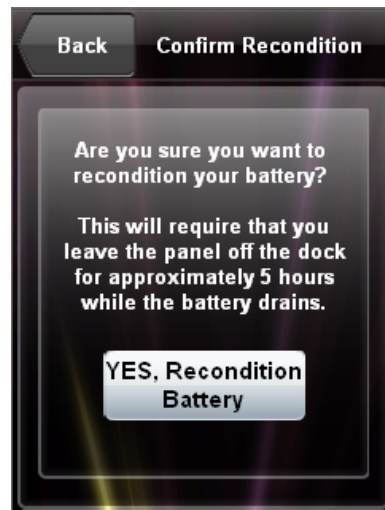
Back

Confirm Recondition

Are you sure you want to recondition your battery?

This will require that you leave the panel off the dock for approximately 5 hours while the battery drains.

YES, Recondition Battery